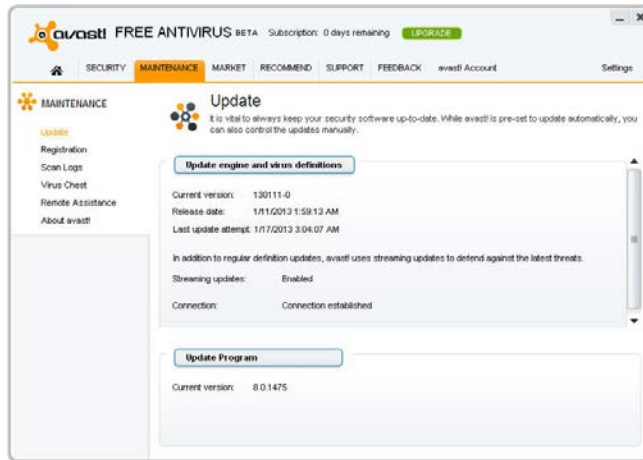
avast! FREE ANTIVIRUS BETA Subscription: 0 days remaining UPGRADE

SECURITY MAINTENANCE MARKET RECOMMEND SUPPORT FEEDBACK avast! Account Settings

MAINTENANCE

Update
Registration
Scan Logs
Virus Chest
Remote Assistance
About avast!

Update

It is vital to always keep your security software up-to-date. While avast! is pre-set to update automatically, you can also control the updates manually.

Update engine and virus definitions

Current version: 130111-0
Release date: 1/11/2013 1:59:13 AM
Last update attempt: 1/17/2013 3:04:07 AM

In addition to regular definition updates, avast! uses streaming updates to defend against the latest threats.

Streaming updates: Enabled

Connection: Connection established

Update Program

Current version: 8.0.1475